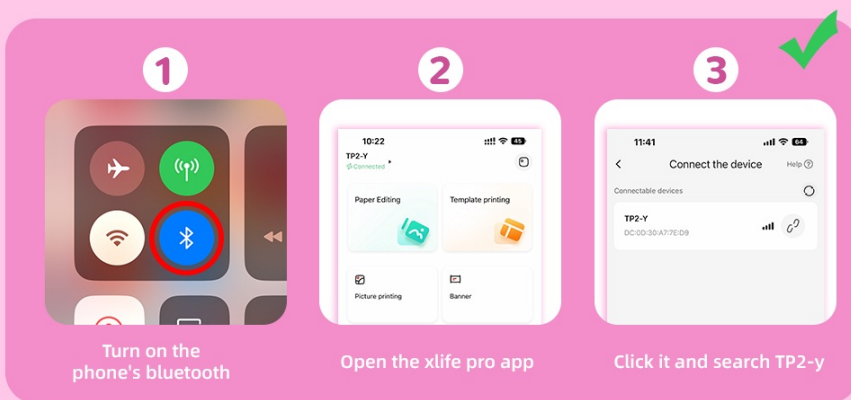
1

Turn on the phone's bluetooth

2

10:22

TP2-Y

Connected

Paper Editing

Template printing

Picture printing

Banner

Open the xlife pro app

3

11:41

Connect the device

Help

Connectable devices

TP2-Y

DC:0D:30:A7:7E:D9

Click it and search TP2-y